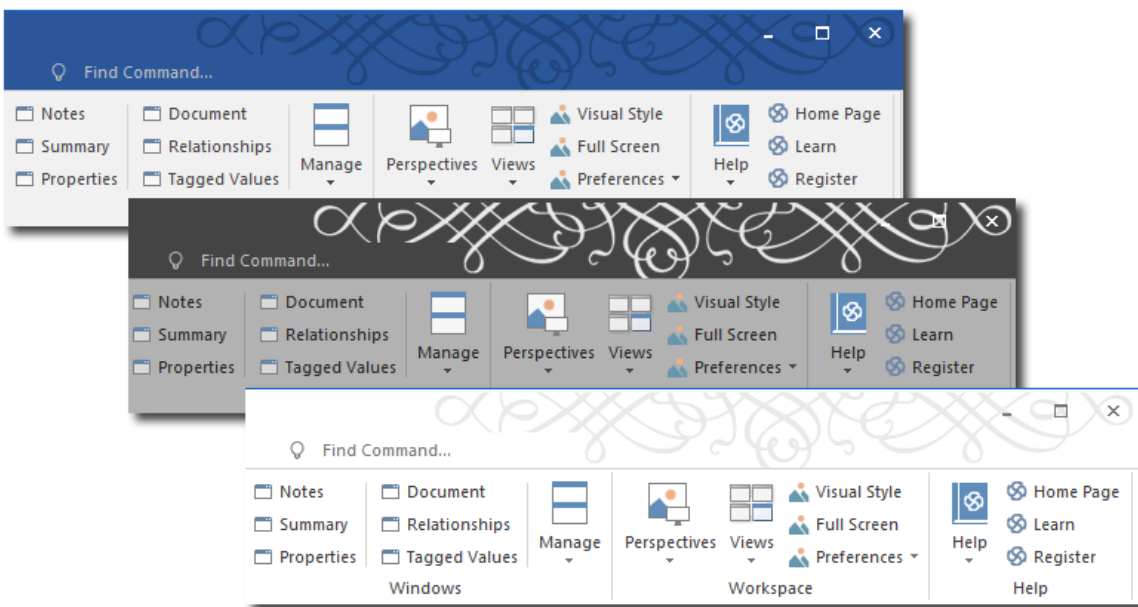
Find Command...

Notes
Summary
Properties
Document
Relationships
Tagged Values
Manage
Perspectives
Views
Visual Style
Full Screen
Preferences
Help
Home Page
Learn
Register

Find Command...

Notes
Summary
Properties
Document
Relationships
Tagged Values
Manage
Perspectives
Views
Visual Style
Full Screen
Preferences
Help
Home Page
Learn
Register

Find Command...

Notes
Summary
Properties
Document
Relationships
Tagged Values
Manage
Perspectives
Views
Visual Style
Full Screen
Preferences
Help
Home Page
Learn
Register
Windows
Workspace
Help